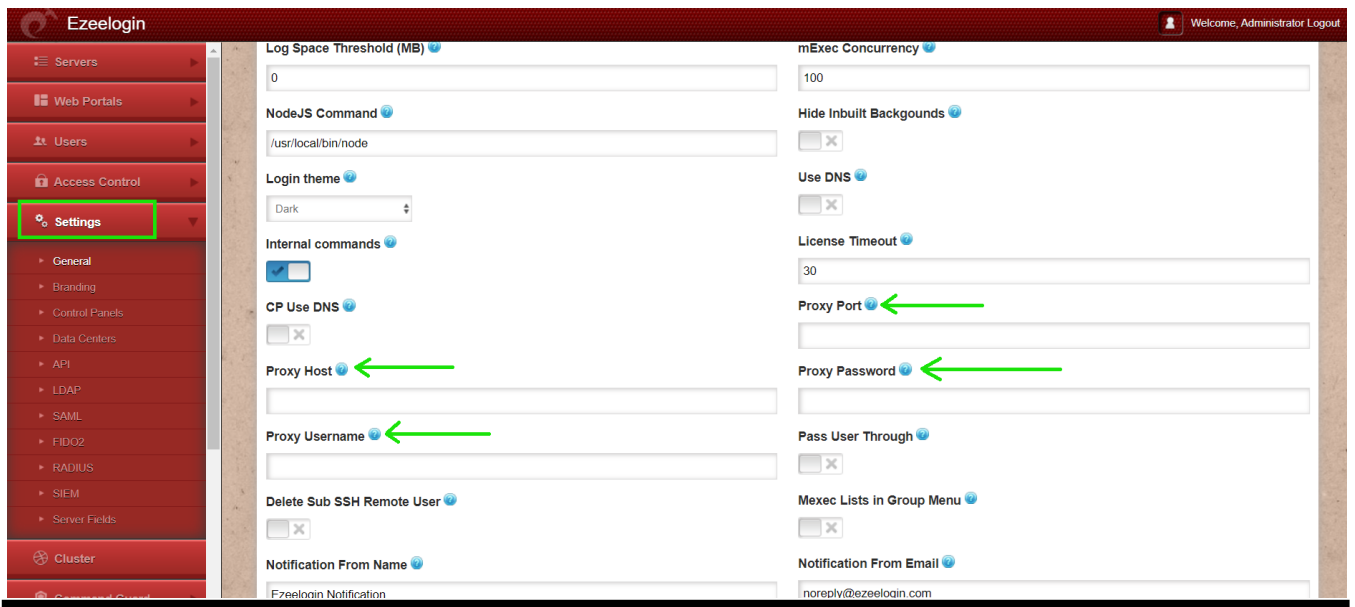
Ezeelogin

Welcome, Administrator Logout

Servers
Web Portals
Users
Access Control
Settings
General
Branding
Control Panels
Data Centers
API
LDAP
SAML
FIDO2
RADIUS
SIEM
Server Fields
Cluster
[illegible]

Log Space Threshold (MB)
0
NodeJS Command
/usr/local/bin/node
Login theme
Dark
Internal commands
CP Use DNS
Proxy Host
Proxy Username
Delete Sub SSH Remote User
Notification From Name
Ezeelogin Notification

mExec Concurrency
100
Hide Inbuilt Backgounds
Use DNS
License Timeout
30
Proxy Port
Proxy Password
Pass User Through
Mexec Lists in Group Menu
Notification From Email
noreply@ezeelogin.com